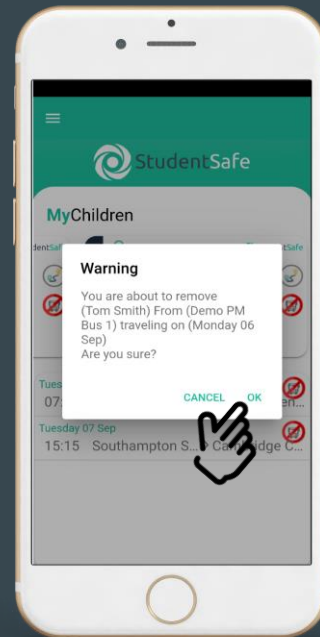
StudentSafe

MyChildren

dentSaf

tSafe

Warning

You are about to remove (Tom Smith) From (Demo PM Bus 1) traveling on (Monday 06 Sep)
Are you sure?

CANCEL OK

Tues

07:

en...

Tuesday 07 Sep

15:15 Southampton S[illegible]dge C...